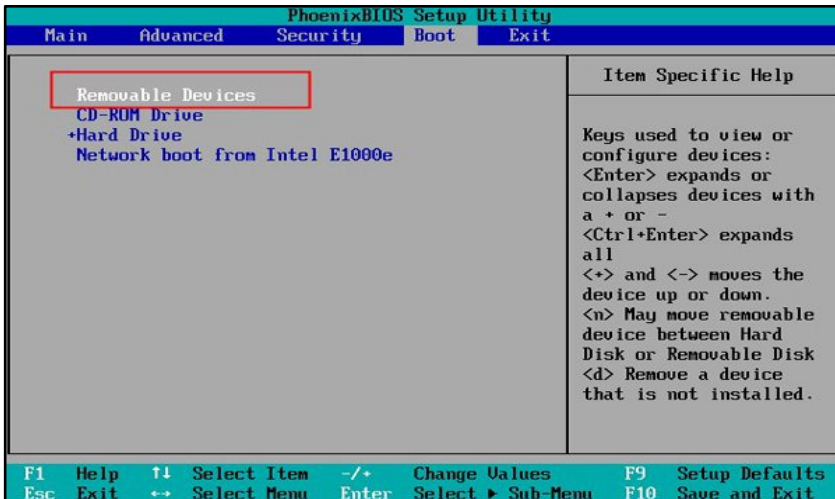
PhoenixBIOS Setup Utility

Main Advanced Security Boot Exit

Removable Devices
CD-ROM Drive
+Hard Drive
Network boot from Intel E1000e

Item Specific Help

Keys used to view or configure devices: <Enter> expands or collapses devices with a + or -
<Ctrl+Enter> expands all
<+> and <-> moves the device up or down.
<n> May move removable device between Hard Disk or Removable Disk
<d> Remove a device that is not installed.

F1 Help ↑↓ Select Item -/+ Change Values F9 Setup Defaults
Esc Exit ↔ Select Menu Enter Select ▸ Sub-Menu F10 Save and Exit